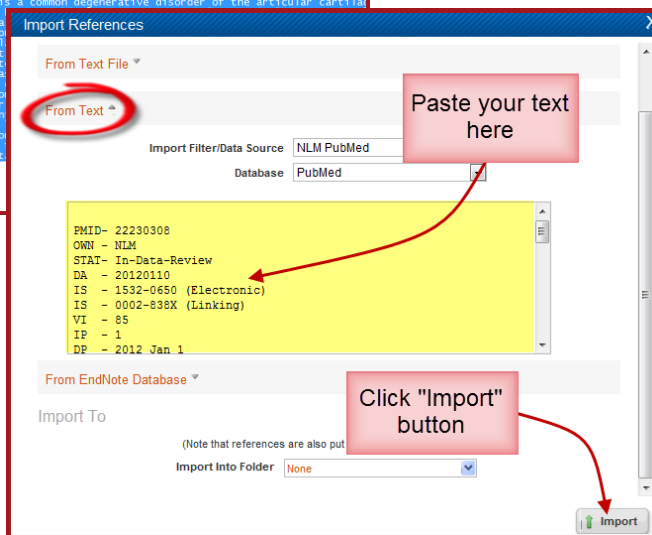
is a common degenerative disorder of the articular cartila

Import References

X

From Text File

From Text

Paste your text here

Import Filter/Data Source NLM PubMed

Database PubMed

PMID- 22230308
OWN - NLM
STAT- In-Data-Review
DA - 20120110
IS - 1532-0650 (Electronic)
IS - 0002-838X (Linking)
VI - 85
IP - 1
DP - 2012 Jan 1

From EndNote Database

Import To

Click "Import" button

(Note that references are also put

Import Into Folder None

Import